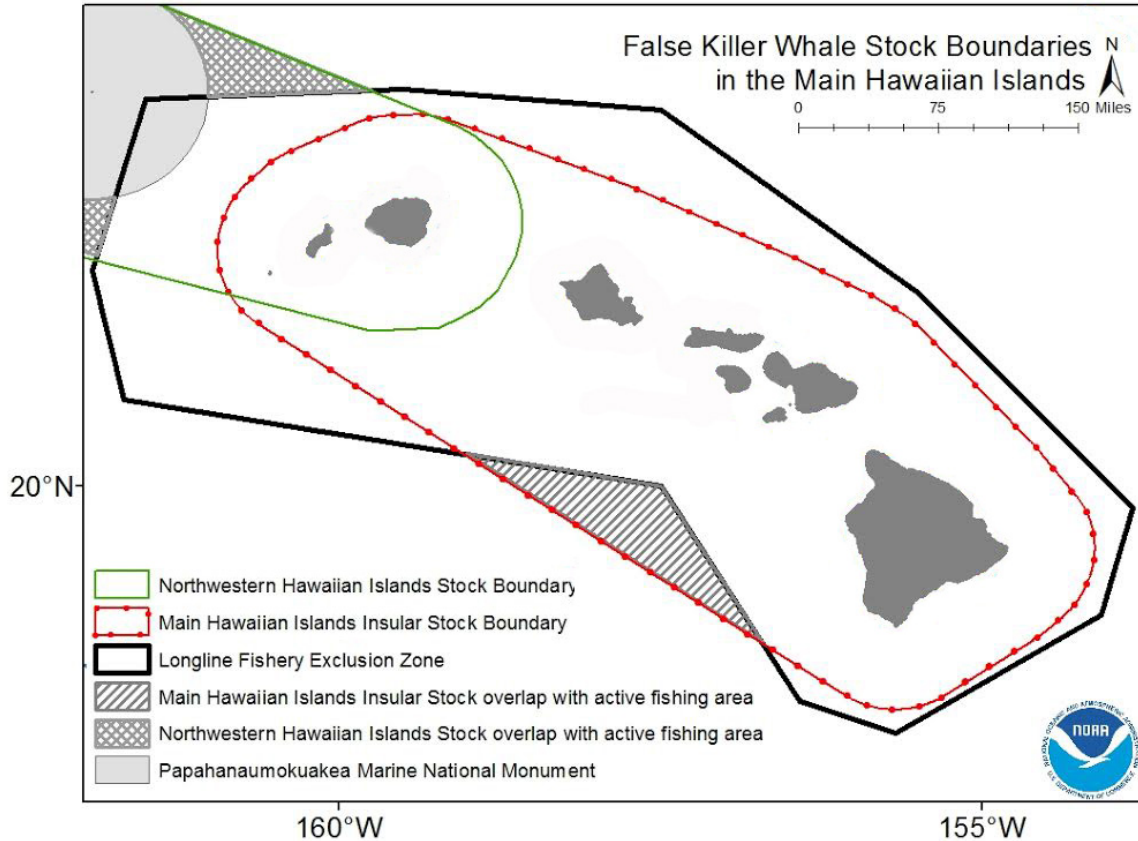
False Killer Whale Stock Boundaries in the Main Hawaiian Islands

N

0 75 150 Miles

20°N

Northwestern Hawaiian Islands Stock Boundary

Main Hawaiian Islands Insular Stock Boundary

Longline Fishery Exclusion Zone

Main Hawaiian Islands Insular Stock overlap with active fishing area

Northwestern Hawaiian Islands Stock overlap with active fishing area

Papahanaumokuakea Marine National Monument

NOAA

NATIONAL OCEANIC AND ATMOSPHERIC ADMINISTRATION

U.S. DEPARTMENT OF COMMERCE

160°W

155°W